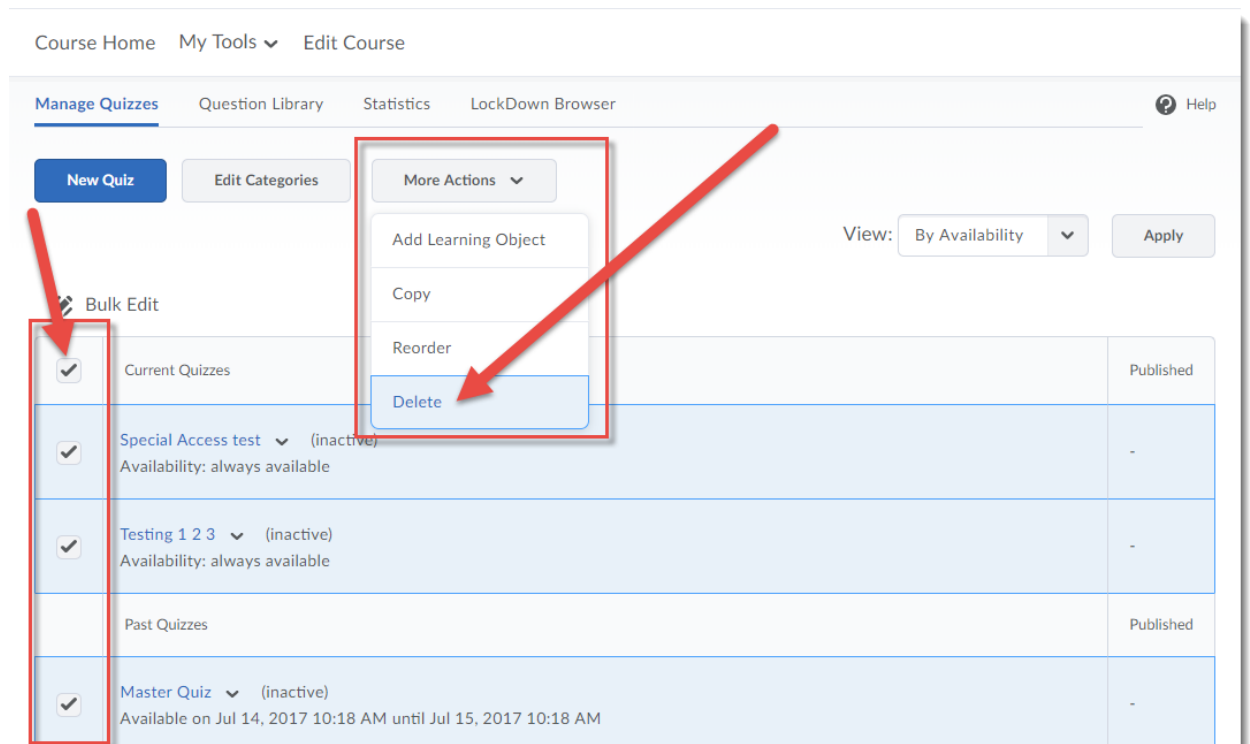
Course Home My Tools Edit Course

Manage Quizzes Question Library Statistics LockDown Browser

Help

New Quiz Edit Categories More Actions

Add Learning Object
Copy
Reorder
Delete

View: By Availability Apply

Bulk Edit

| | Current Quizzes | Published |
|---|---|---|
| ✔ | Special Access test (inactive) Availability: always available | - |
| ✔ | Testing 1 2 3 (inactive) Availability: always available | - |
| | Past Quizzes | Published |
| ✔ | Master Quiz (inactive) Available on Jul 14, 2017 10:18 AM until Jul 15, 2017 10:18 AM | - |